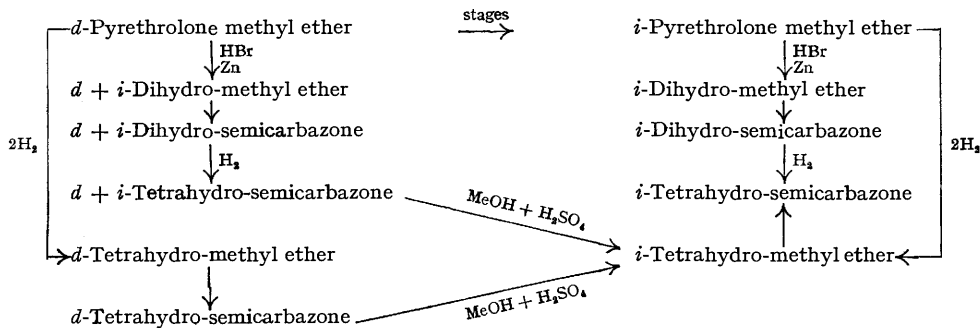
*d*-Pyrethrolone methyl ether
stages
*i*-Pyrethrolone methyl ether
HBr
Zn
HBr
Zn
$d + i$-Dihydro-methyl ether
*i*-Dihydro-methyl ether
$d + i$-Dihydro-semicarbazone
*i*-Dihydro-semicarbazone
$H_2$
$H_2$
$2H_2$
$d + i$-Tetrahydro-semicarbazone
*i*-Tetrahydro-semicarbazone
$2H_2$
$MeOH + H_2SO_4$
*d*-Tetrahydro-methyl ether
*i*-Tetrahydro-methyl ether
*d*-Tetrahydro-semicarbazone
$MeOH + H_2SO_4$